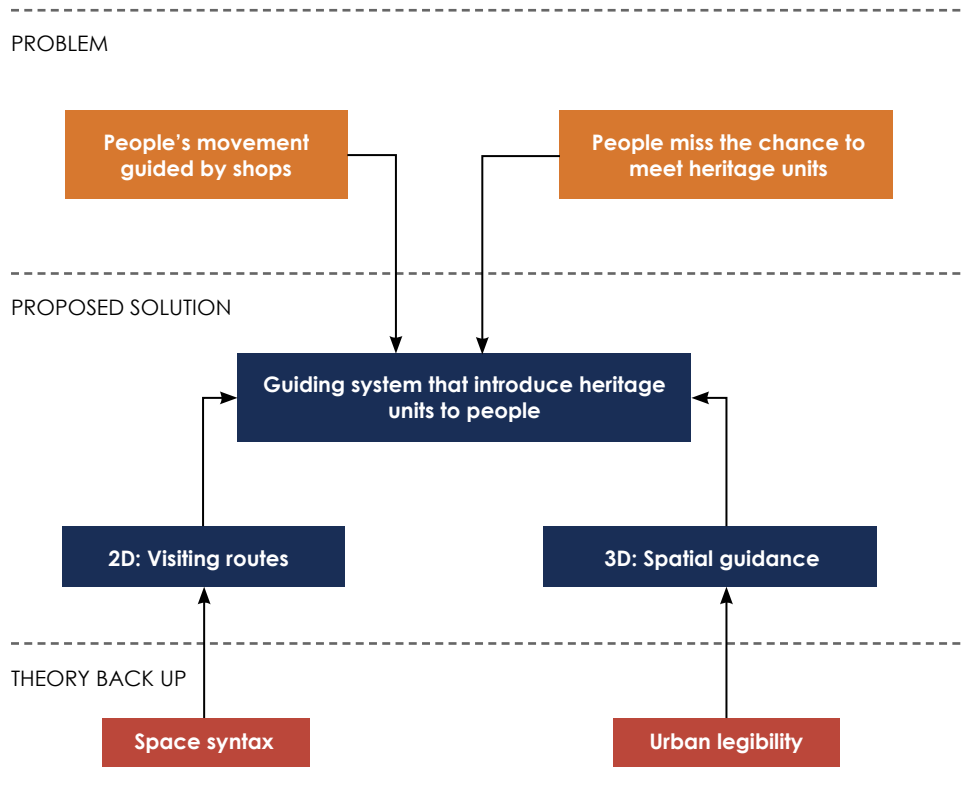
PROBLEM

People's movement guided by shops

People miss the chance to meet heritage units

PROPOSED SOLUTION

Guiding system that introduce heritage units to people

2D: Visiting routes

3D: Spatial guidance

THEORY BACK UP

Space syntax

Urban legibility